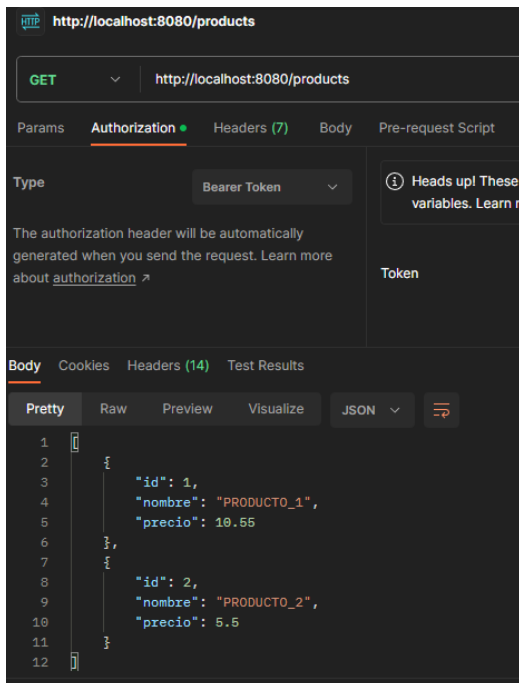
HTTP http://localhost:8080/products

GET http://localhost:8080/products

Params Authorization Headers (7) Body Pre-request Script

Type Bearer Token

The authorization header will be automatically generated when you send the request. Learn more about authorization ↗

Heads up! These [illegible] variables. Learn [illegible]

Token

Body Cookies Headers (14) Test Results

Pretty Raw Preview Visualize JSON

1 [
2 {
3 "id": 1,
4 "nombre": "PRODUCTO_1",
5 "precio": 10.55
6 },
7 {
8 "id": 2,
9 "nombre": "PRODUCTO_2",
10 "precio": 5.5
11 }
12 ]